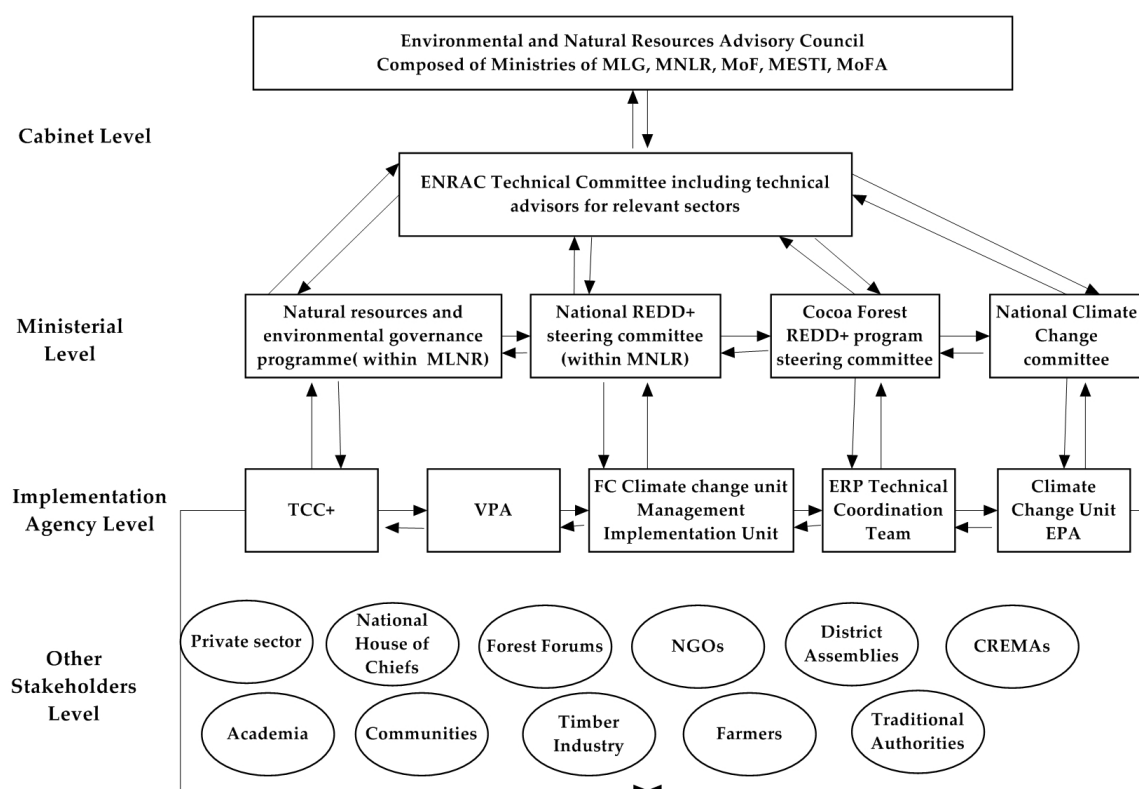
Environmental and Natural Resources Advisory Council
Composed of Ministries of MLG, MNLR, MoF, MESTI, MoFA

Cabinet Level

ENRAC Technical Committee including technical advisors for relevant sectors

Ministerial Level

Natural resources and environmental governance programme( within MLNR)

National REDD+ steering committee (within MNLR)

Cocoa Forest REDD+ program steering committee

National Climate Change committee

Implementation Agency Level

TCC+

VPA

FC Climate change unit Management Implementation Unit

ERP Technical Coordination Team

Climate Change Unit EPA

Other Stakeholders Level

Private sector

National House of Chiefs

Forest Forums

NGOs

District Assemblies

CREMAs

Academia

Communities

Timber Industry

Farmers

Traditional Authorities